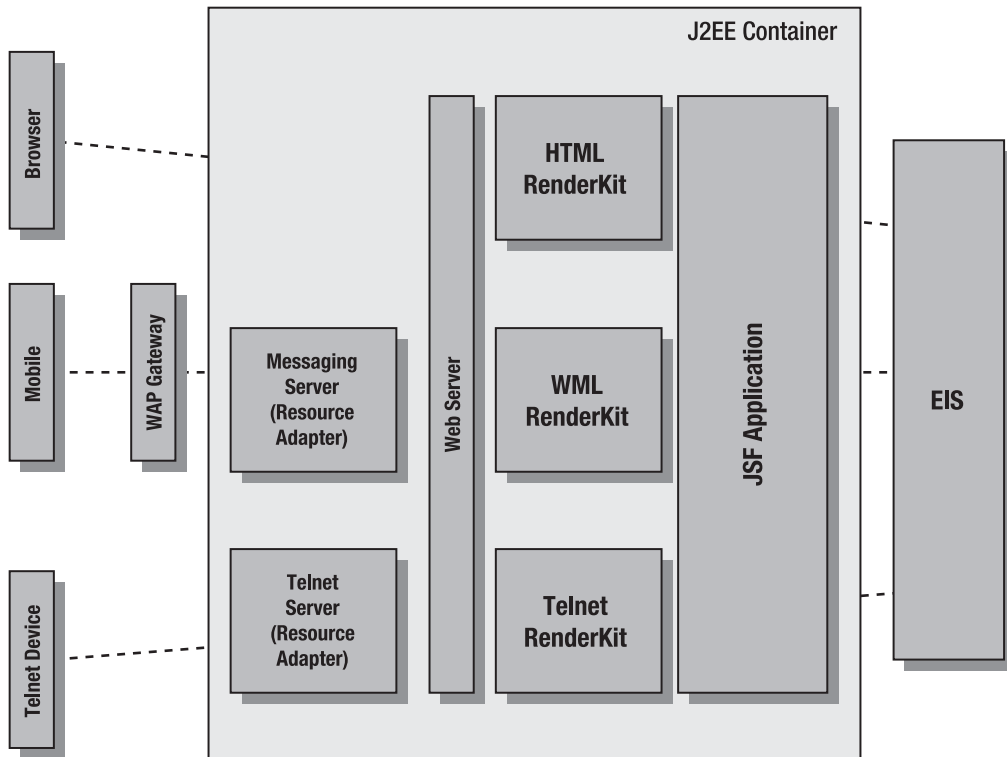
J2EE Container

Browser

Mobile

WAP Gateway

Telnet Device

Messaging Server (Resource Adapter)

Telnet Server (Resource Adapter)

Web Server

HTML RenderKit

WML RenderKit

Telnet RenderKit

JSF Application

EIS